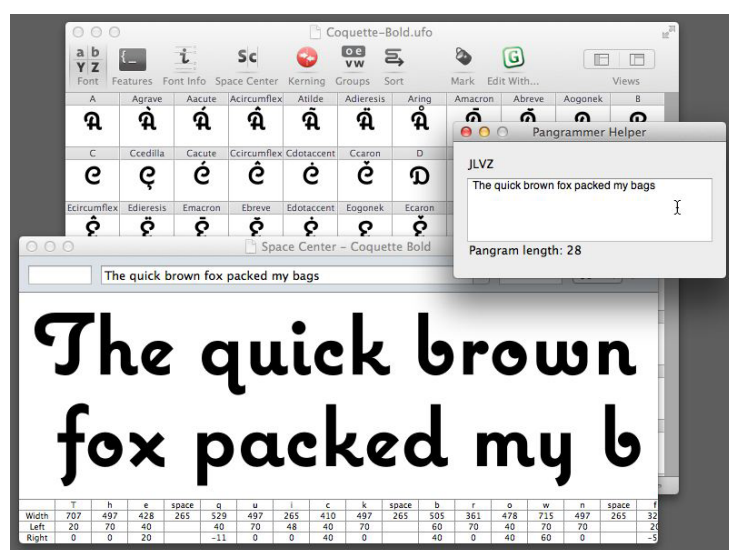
Coquette-Bold.ufo

a b Y Z Font
Features
Font Info
Sc Space Center
Kerning
o e v w Groups
Sort
Mark
Edit With...
Views

| A | Agrave | Aacute | Acircumflex | Atilde | Adieresis | Aring | Amacron | Abreve | Aogonek | B |
|---|---|---|---|---|---|---|---|---|---|---|
| A | À | Á | Â | Ã | Ä | Å | | | | |
| C | Ccedilla | Cacute | Ccircumflex | Cdotaccent | Ccaron | D | | | | |
| c | ç | ć | ĉ | ċ | č | D | | | | |
| Ecircumflex | Edieresis | Emacron | Ebreve | Edotaccent | Eogonek | Ecaron | | | | |

Pangrammer Helper

JLVZ

The quick brown fox packed my bags

Pangram length: 28

Space Center – Coquette Bold

The quick brown fox packed my bags

The quick brown fox packed my b

| | T | h | e | space | q | u | i | c | k | space | b | r | o | w | n | space | f |
|---|---|---|---|---|---|---|---|---|---|---|---|---|---|---|---|---|---|
| Width | 707 | 497 | 428 | 265 | 529 | 497 | 265 | 410 | 497 | 265 | 505 | 361 | 478 | 715 | 497 | 265 | 32 |
| Left | 20 | 70 | 40 | | 40 | 70 | 48 | 40 | 70 | | 60 | 70 | 40 | 70 | 70 | | 20 |
| Right | 0 | 0 | 20 | | -11 | 0 | 0 | 40 | 0 | | 40 | 0 | 40 | 60 | 0 | | -5 |